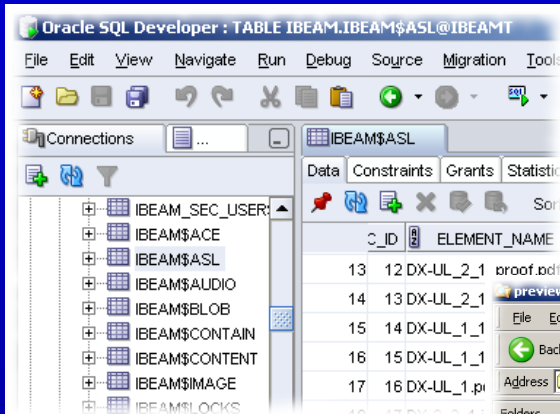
Oracle SQL Developer : TABLE IBEAM.IBEAM$ASL@IBEAMT

File Edit View Navigate Run Debug Source Migration Tools

Connections ...

IBEAM_SEC_USERS
IBEAM$ACE
IBEAM$ASL
IBEAM$AUDIO
IBEAM$BLOB
IBEAM$CONTAIN
IBEAM$CONTENT
IBEAM$IMAGE
IBEAM$LOCKS

IBEAM$ASL

Data Constraints Grants Statistic

So

| | C_ID | ELEMENT_NAME |
|---|---|---|
| 13 | 12 | DX-UL_2_1 proof.pdf |
| 14 | 13 | DX-UL_2_1 |
| 15 | 14 | DX-UL_1_1 |
| 16 | 15 | DX-UL_1_1 |
| 17 | 16 | DX-UL_1.p |

preview

File E

Back

Address

Folders